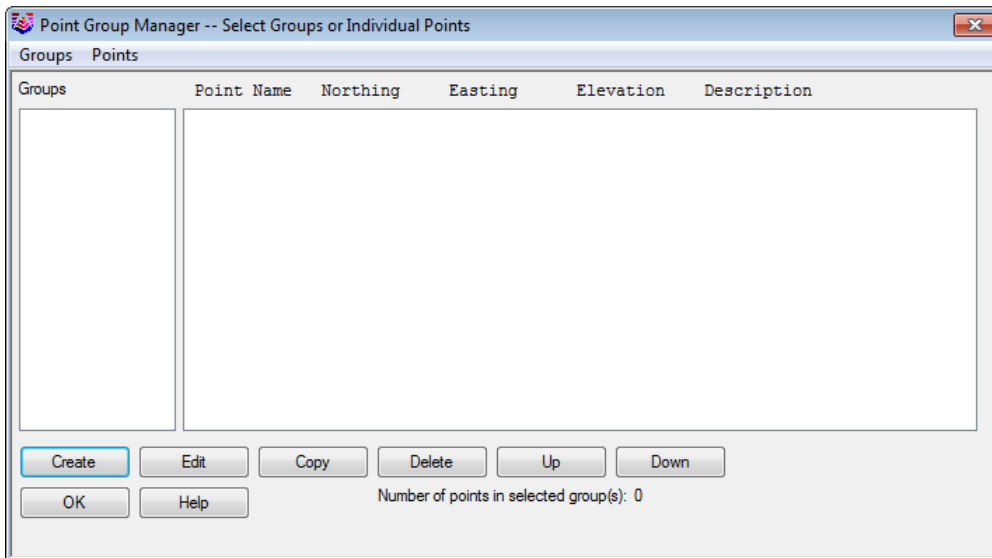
Point Group Manager -- Select Groups or Individual Points

Groups Points

Groups

Point Name Northing Easting Elevation Description

Create Edit Copy Delete Up Down

OK Help

Number of points in selected group(s): 0